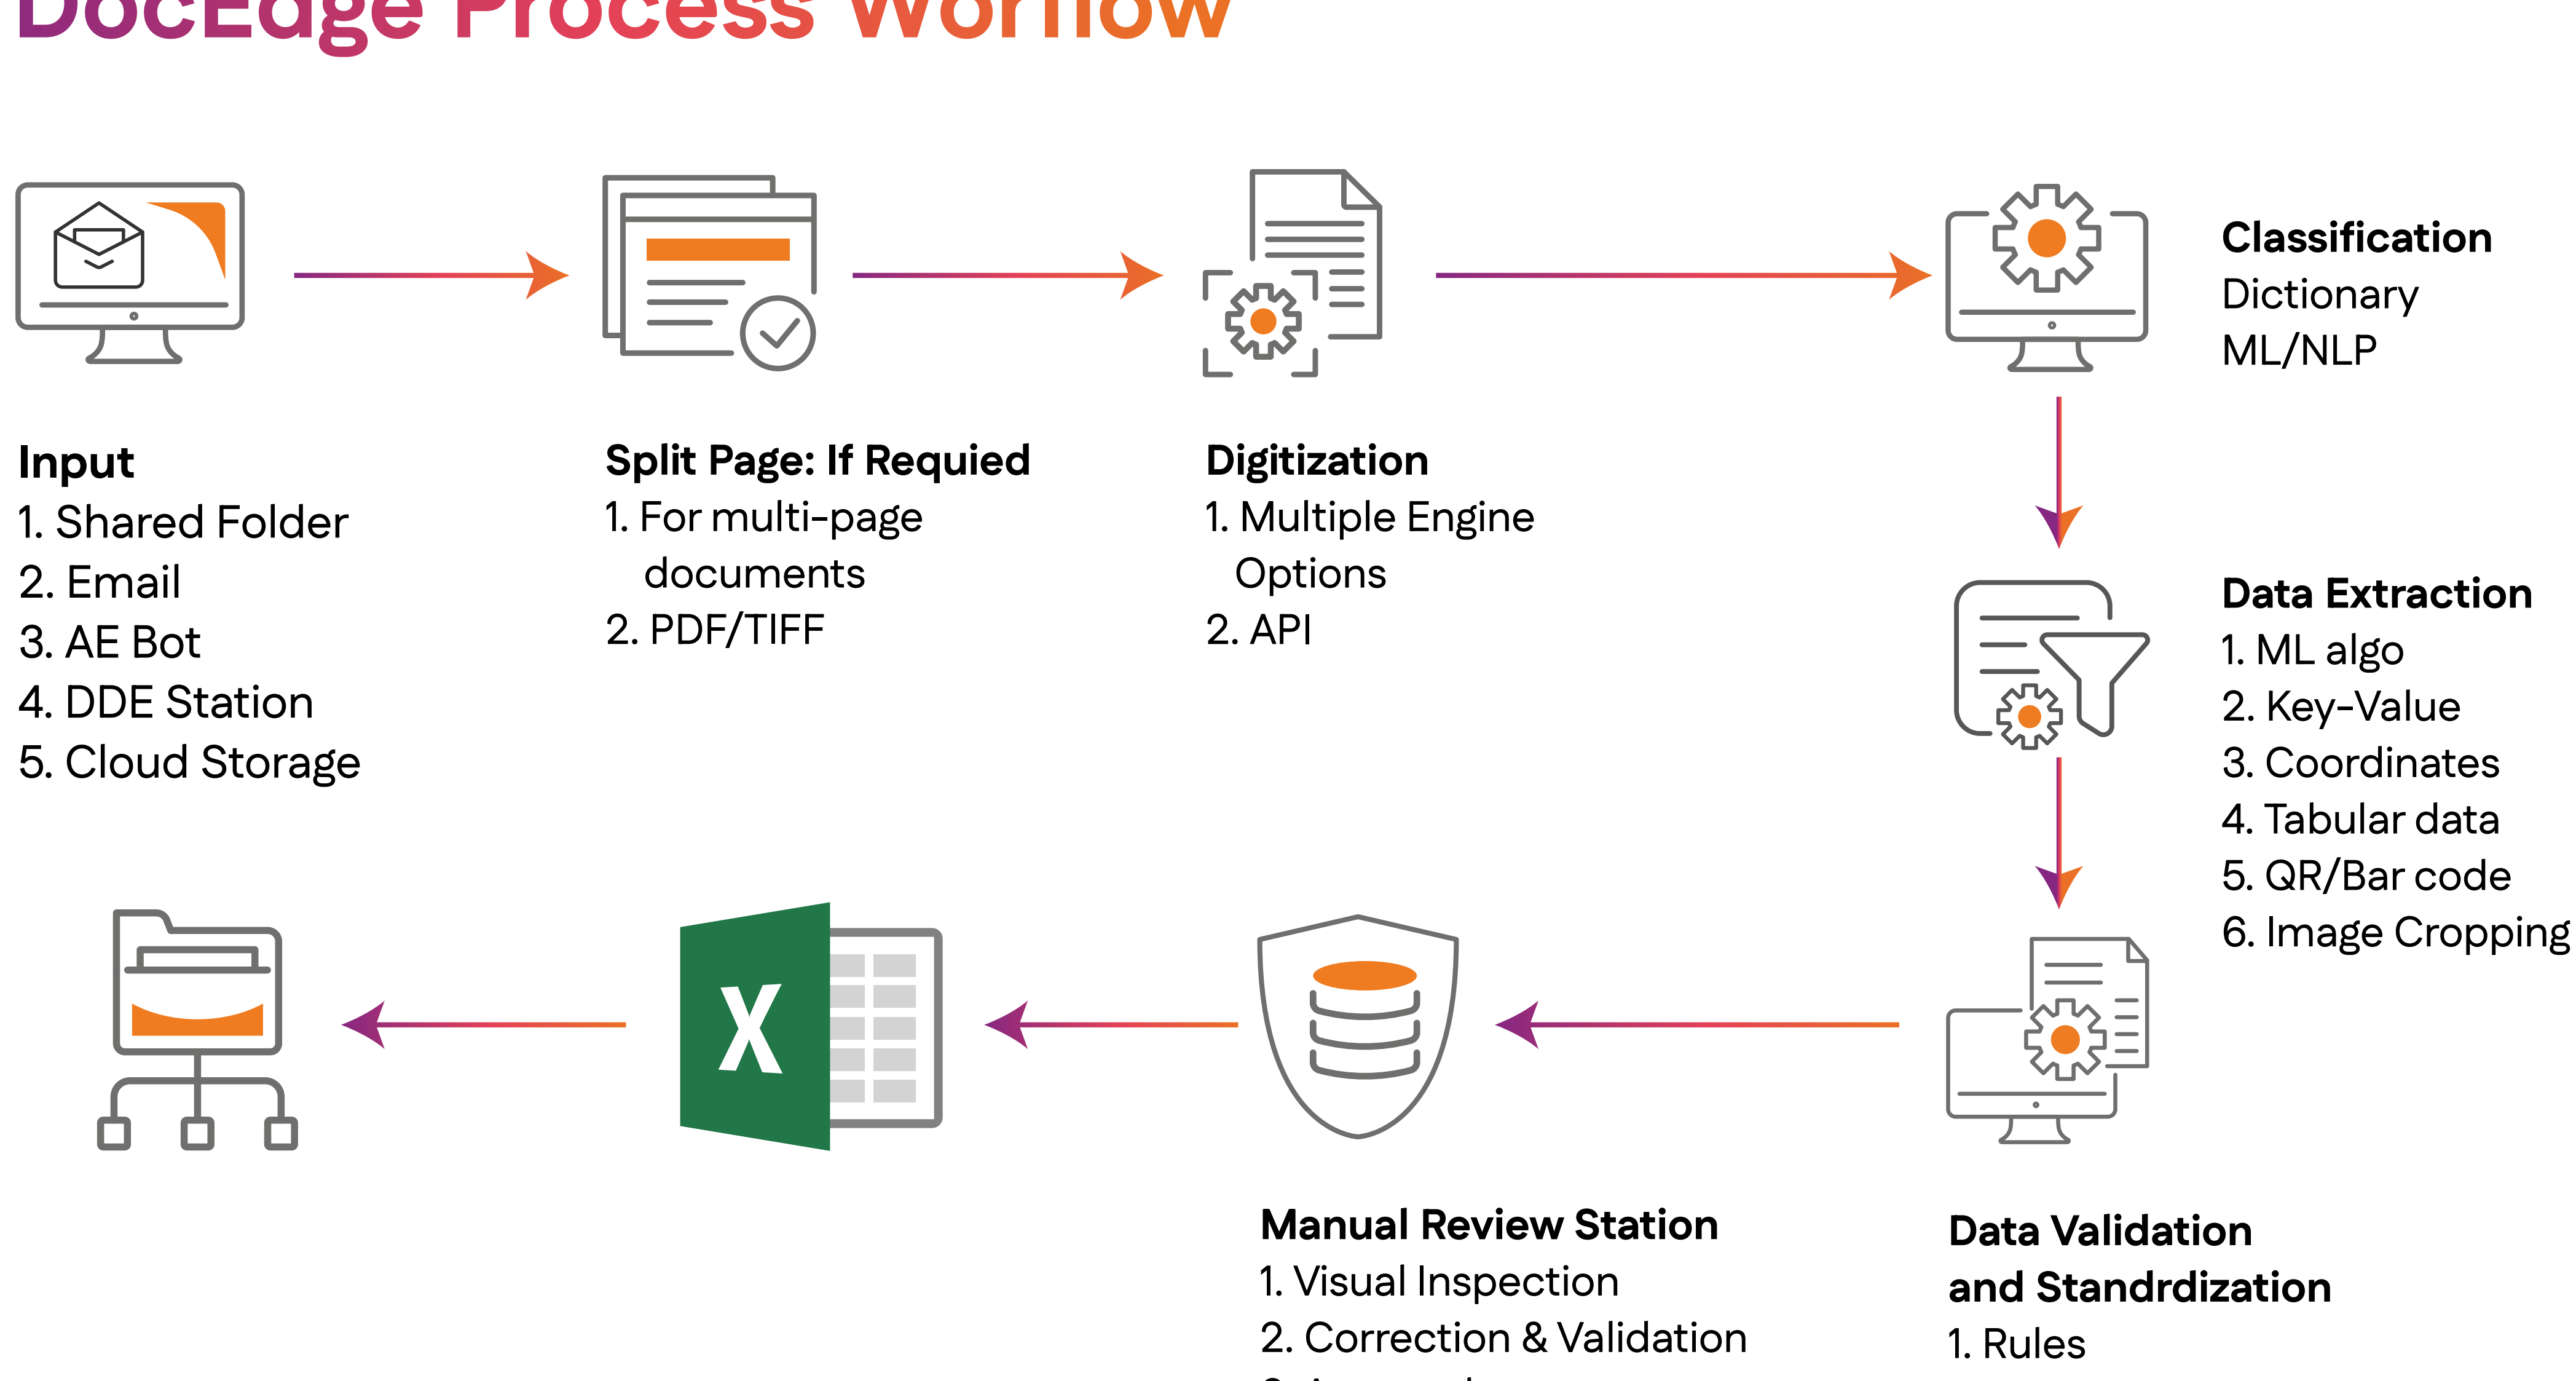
DocEdge Process Workflow

Input
1. Shared Folder
2. Email
3. AE Bot
4. DDE Station
5. Cloud Storage

Split Page: If Requied
1. For multi-page documents
2. PDF/TIFF

Digitization
1. Multiple Engine Options
2. API

Classification
Dictionary
ML/NLP

Data Extraction
1. ML algo
2. Key-Value
3. Coordinates
4. Tabular data
5. QR/Bar code
6. Image Cropping

X

Manual Review Station
1. Visual Inspection
2. Correction & Validation
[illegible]

Data Validation and Standrdization
1. Rules